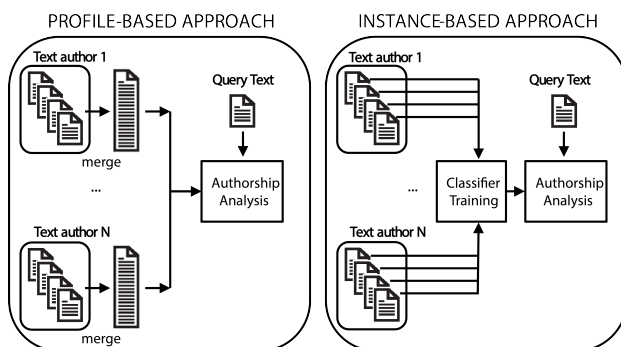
PROFILE-BASED APPROACH

Text author 1

merge

...

Text author N

merge

Query Text

Authorship Analysis

INSTANCE-BASED APPROACH

Text author 1

...

Text author N

Classifier Training

Query Text

Authorship Analysis